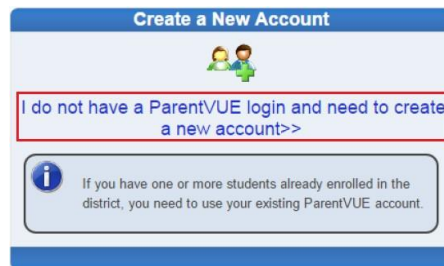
Create a New Account

I do not have a ParentVUE login and need to create a new account>>

If you have one or more students already enrolled in the district, you need to use your existing ParentVUE account.